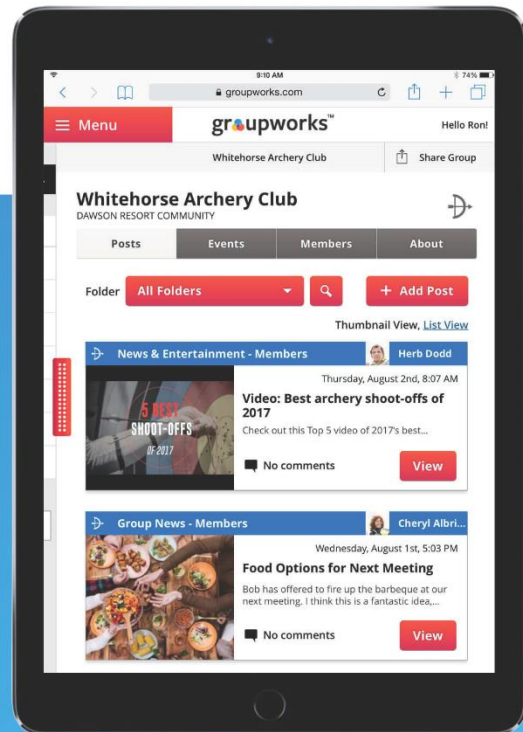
9:10 AM

74%

groupworks.com

Menu

groupworks™

Hello Ron!

Whitehorse Archery Club

Share Group

Whitehorse Archery Club

DAWSON RESORT COMMUNITY

| Posts | Events | Members | About |
|---|---|---|---|

Folder All Folders

+ Add Post

Thumbnail View, List View

News & Entertainment - Members

Herb Dodd

5 BEST SHOOT-OFFS OF 2017

Thursday, August 2nd, 8:07 AM

Video: Best archery shoot-offs of 2017

Check out this Top 5 video of 2017's best...

No comments

View

Group News - Members

Cheryl Albri...

Wednesday, August 1st, 5:03 PM

Food Options for Next Meeting

Bob has offered to fire up the barbeque at our next meeting. I think this is a fantastic idea,...

No comments

View